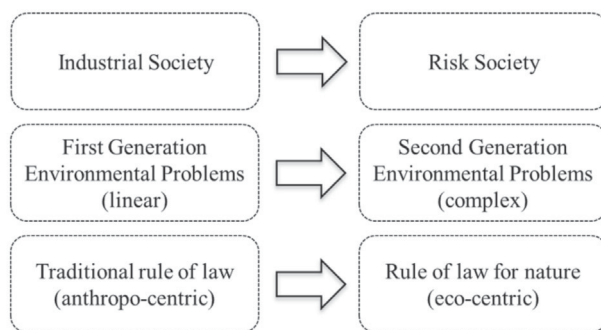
Industrial Society

Risk Society

First Generation Environmental Problems (linear)

Second Generation Environmental Problems (complex)

Traditional rule of law (anthropo-centric)

Rule of law for nature (eco-centric)